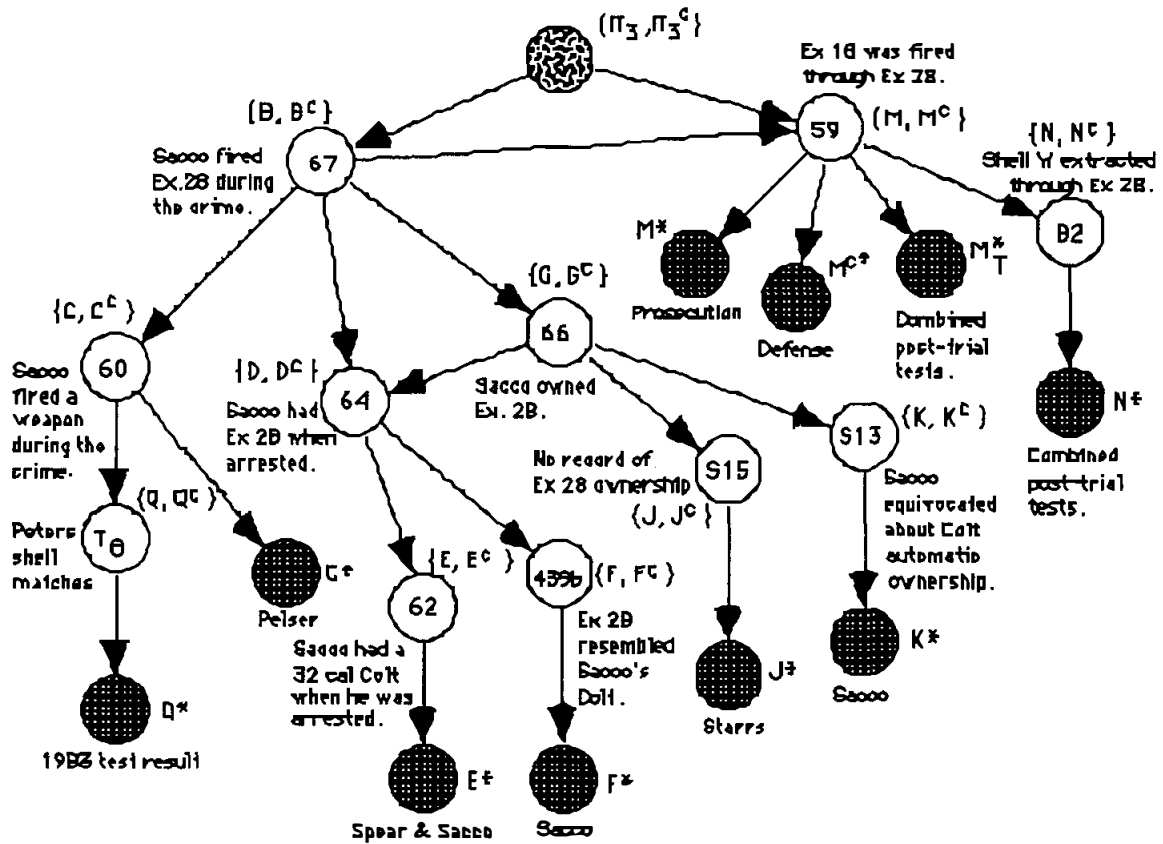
$\{\Pi_3, \Pi_3^c\}$

Ex 18 was fired through Ex 28.

$\{B, B^c\}$

59

$\{M, M^c\}$

$\{N, N^c\}$

Shell W extracted through Ex 28.

Sacco fired Ex.28 during the crime.

67

$M^*$

Prosecution

$M^{c*}$

Defense

$M_T^*$

Combined post-trial tests.

82

$\{G, G^c\}$

$\{C, C^c\}$

66

$N^*$

Combined post-trial tests.

60

$\{D, D^c\}$

64

Sacco owned Ex. 28.

Sacco fired a weapon during the crime.

Sacco had Ex 28 when arrested.

No record of Ex 28 ownership

S15

$\{J, J^c\}$

S13

$\{K, K^c\}$

Sacco equivocated about Colt automatic ownership.

$\{Q, Q^c\}$

Peters shell matches

$T_\theta$

$C^*$

Pelser

$\{E, E^c\}$

62

Sacco had a 32 cal Colt when he was arrested.

439b

$\{F, F^c\}$

Ex 28 resembled Sacco's Colt.

$J^*$

Starrs

$K^*$

Sacco

$Q^*$

1983 test result

$E^*$

Spear & Sacco

$F^*$

Sacco